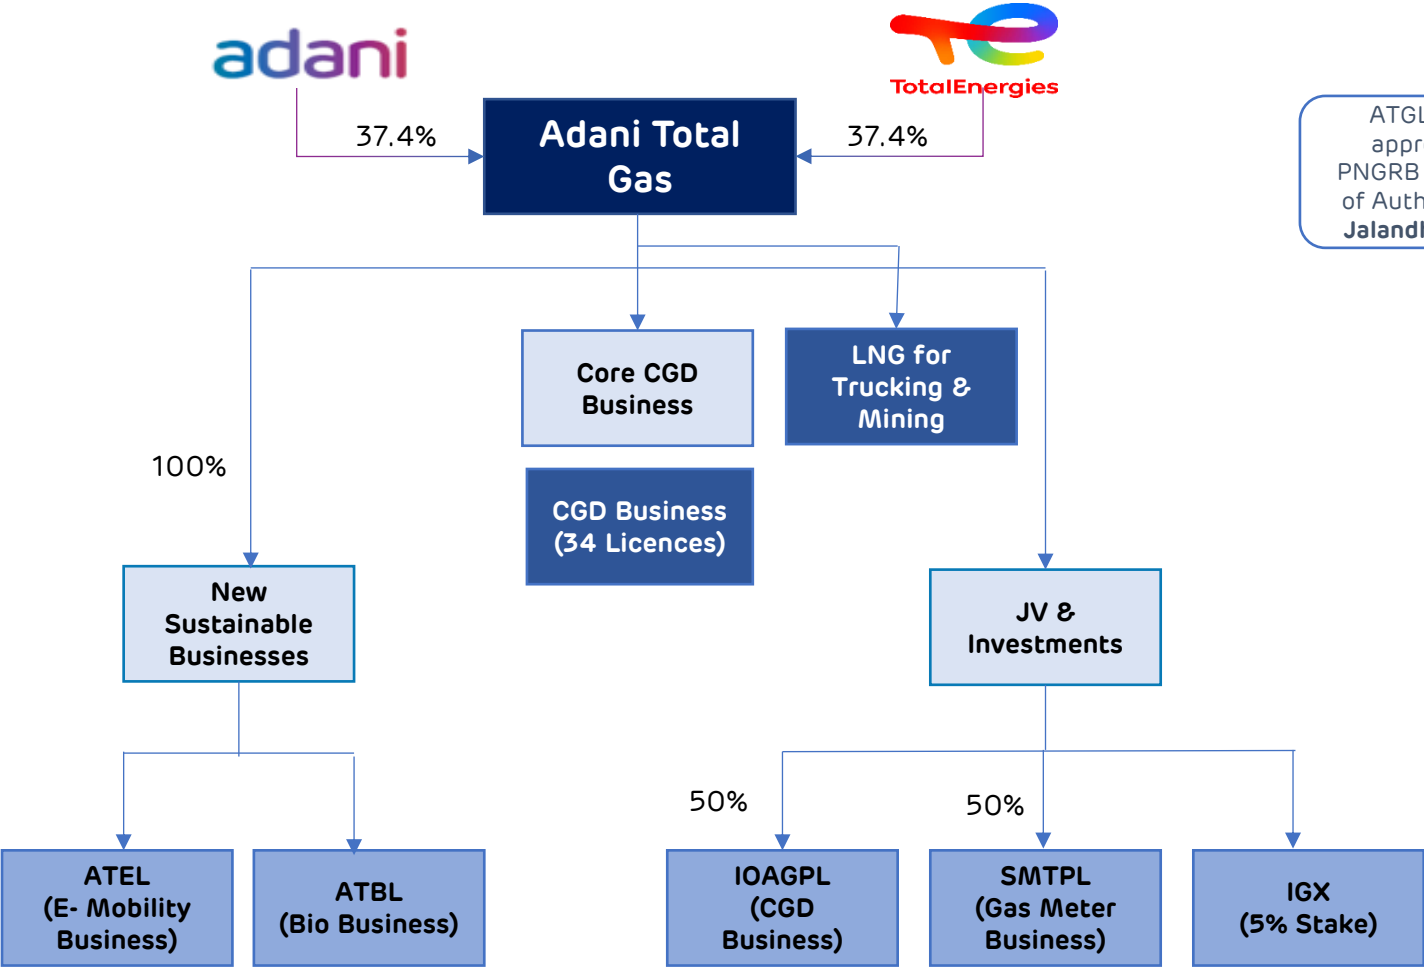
adani

TotalEnergies

37.4%

Adani Total Gas

37.4%

ATGL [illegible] appr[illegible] PNGRB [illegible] of Auth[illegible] Jalandh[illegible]

Core CGD Business

LNG for Trucking & Mining

100%

CGD Business (34 Licences)

New Sustainable Businesses

JV & Investments

50%

50%

ATEL (E- Mobility Business)

ATBL (Bio Business)

IOAGPL (CGD Business)

SMTPL (Gas Meter Business)

IGX (5% Stake)